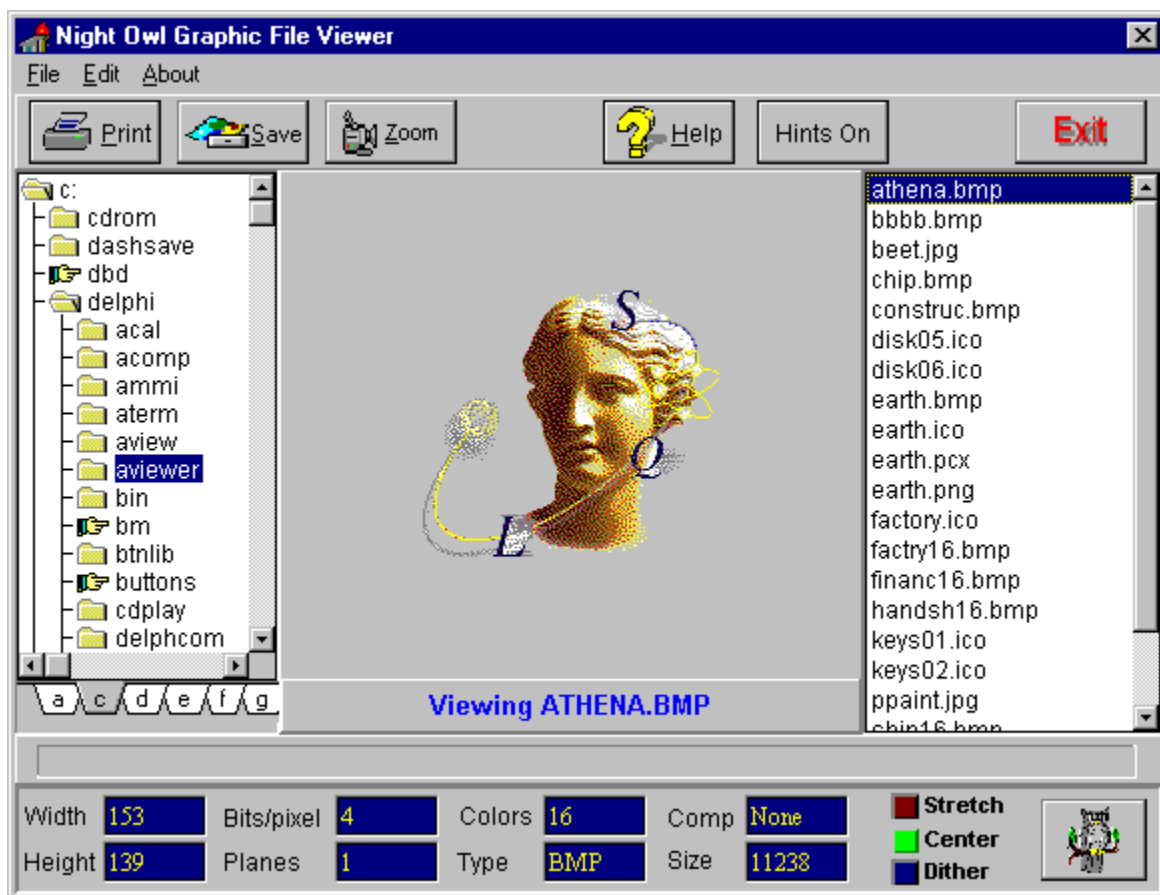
Night Owl Graphic File Viewer

File Edit About

Print
Save
Zoom
Help
Hints On
Exit

c:
cdrom
dashsave
dbd
delphi
acal
acomp
ammi
aterm
aview
aviewer
bin
bm
btnlib
buttons
cdplay
delphcom

a c d e f g

S
Q
L

Viewing ATHENA.BMP

athena.bmp
bbbb.bmp
beet.jpg
chip.bmp
construc.bmp
disk05.ico
disk06.ico
earth.bmp
earth.ico
earth.pcx
earth.png
factory.ico
factry16.bmp
financ16.bmp
handsh16.bmp
keys01.ico
keys02.ico
ppaint.jpg
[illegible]

Width 153
Height 139
Bits/pixel 4
Planes 1
Colors 16
Type BMP
Comp None
Size 11238
Stretch
Center
Dither